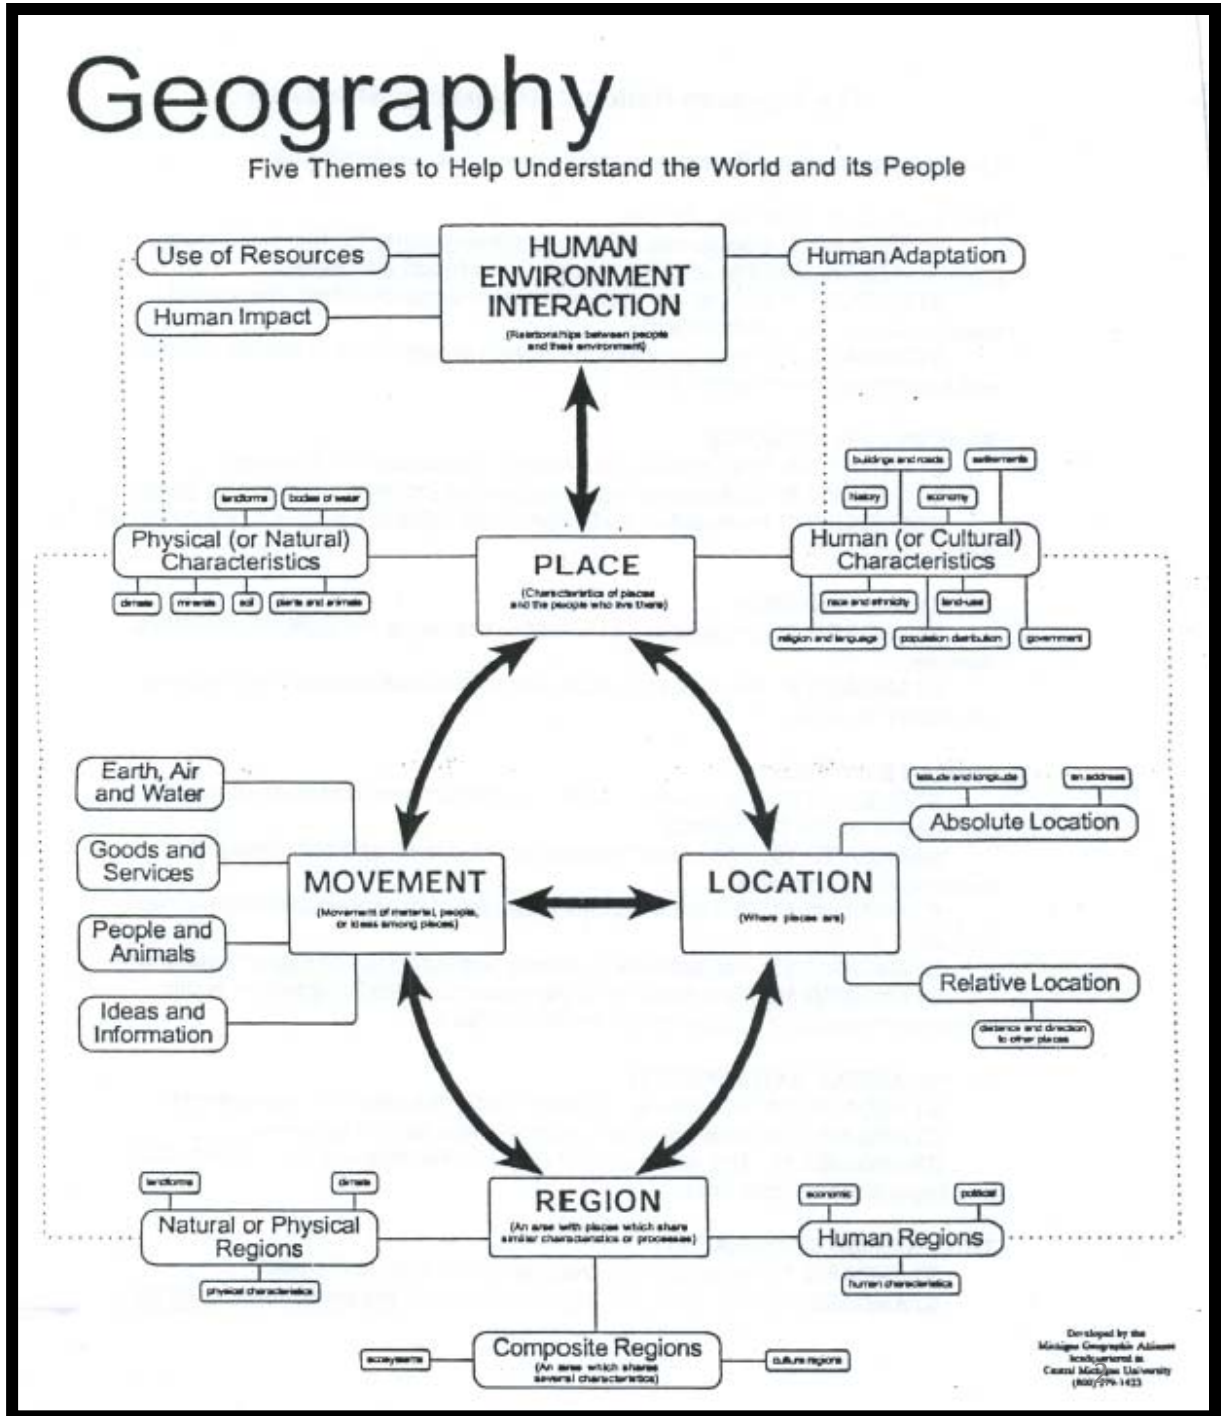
Geography

Five Themes to Help Understand the World and its People

Use of Resources

Human Impact

HUMAN ENVIRONMENT INTERACTION

(Relationships between people and their environment)

Human Adaptation

landforms

bodies of water

Physical (or Natural) Characteristics

climate

minerals

soil

plants and animals

PLACE

(Characteristics of places and the people who live there)

buildings and roads

settlements

history

economy

Human (or Cultural) Characteristics

race and ethnicity

land-use

religion and language

population distribution

government

Earth, Air and Water

Goods and Services

People and Animals

Ideas and Information

MOVEMENT

(Movement of material, people, or ideas among places)

latitude and longitude

an address

Absolute Location

LOCATION

(Where places are)

Relative Location

distance and direction to other places

landforms

climate

Natural or Physical Regions

physical characteristics

REGION

(An area with places which share similar characteristics or processes)

economic

political

Human Regions

human characteristics

ecosystems

Composite Regions

(An area which shares several characteristics)

culture regions

Developed by the Michigan Geographic Alliance headquartered at Central Michigan University (800) 279-1423